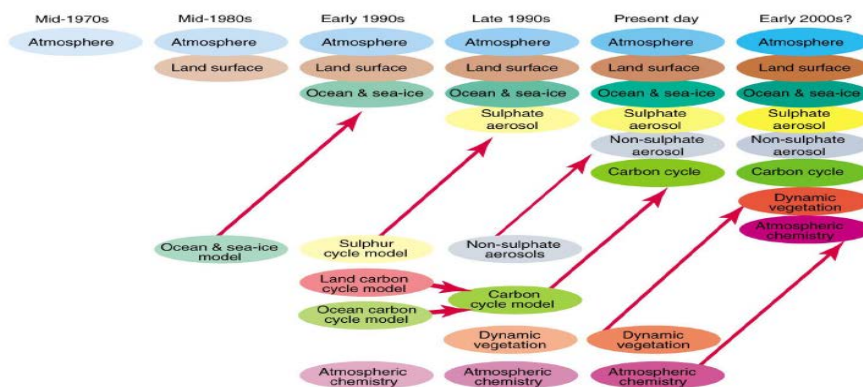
Mid-1970s

Atmosphere

Mid-1980s

Atmosphere

Land surface

Ocean & sea-ice model

Early 1990s

Atmosphere

Land surface

Ocean & sea-ice

Sulphur cycle model

Land carbon cycle model

Ocean carbon cycle model

Atmospheric chemistry

Late 1990s

Atmosphere

Land surface

Ocean & sea-ice

Sulphate aerosol

Non-sulphate aerosols

Carbon cycle model

Dynamic vegetation

Atmospheric chemistry

Present day

Atmosphere

Land surface

Ocean & sea-ice

Sulphate aerosol

Non-sulphate aerosol

Carbon cycle

Dynamic vegetation

Atmospheric chemistry

Early 2000s?

Atmosphere

Land surface

Ocean & sea-ice

Sulphate aerosol

Non-sulphate aerosol

Carbon cycle

Dynamic vegetation

Atmospheric chemistry